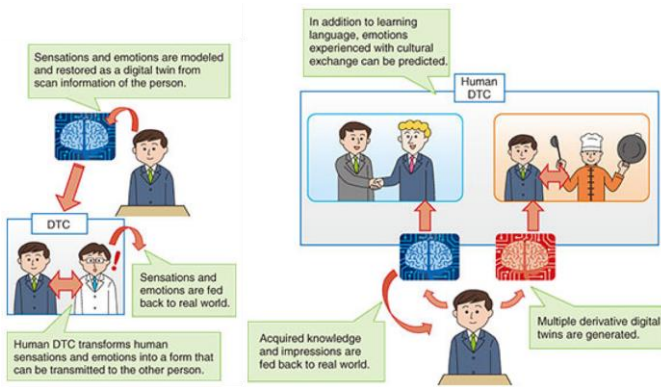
Sensations and emotions are modeled and restored as a digital twin from scan information of the person.

DTC

Sensations and emotions are fed back to real world.

Human DTC transforms human sensations and emotions into a form that can be transmitted to the other person.

In addition to learning language, emotions experienced with cultural exchange can be predicted.

Human DTC

Acquired knowledge and impressions are fed back to real world.

Multiple derivative digital twins are generated.